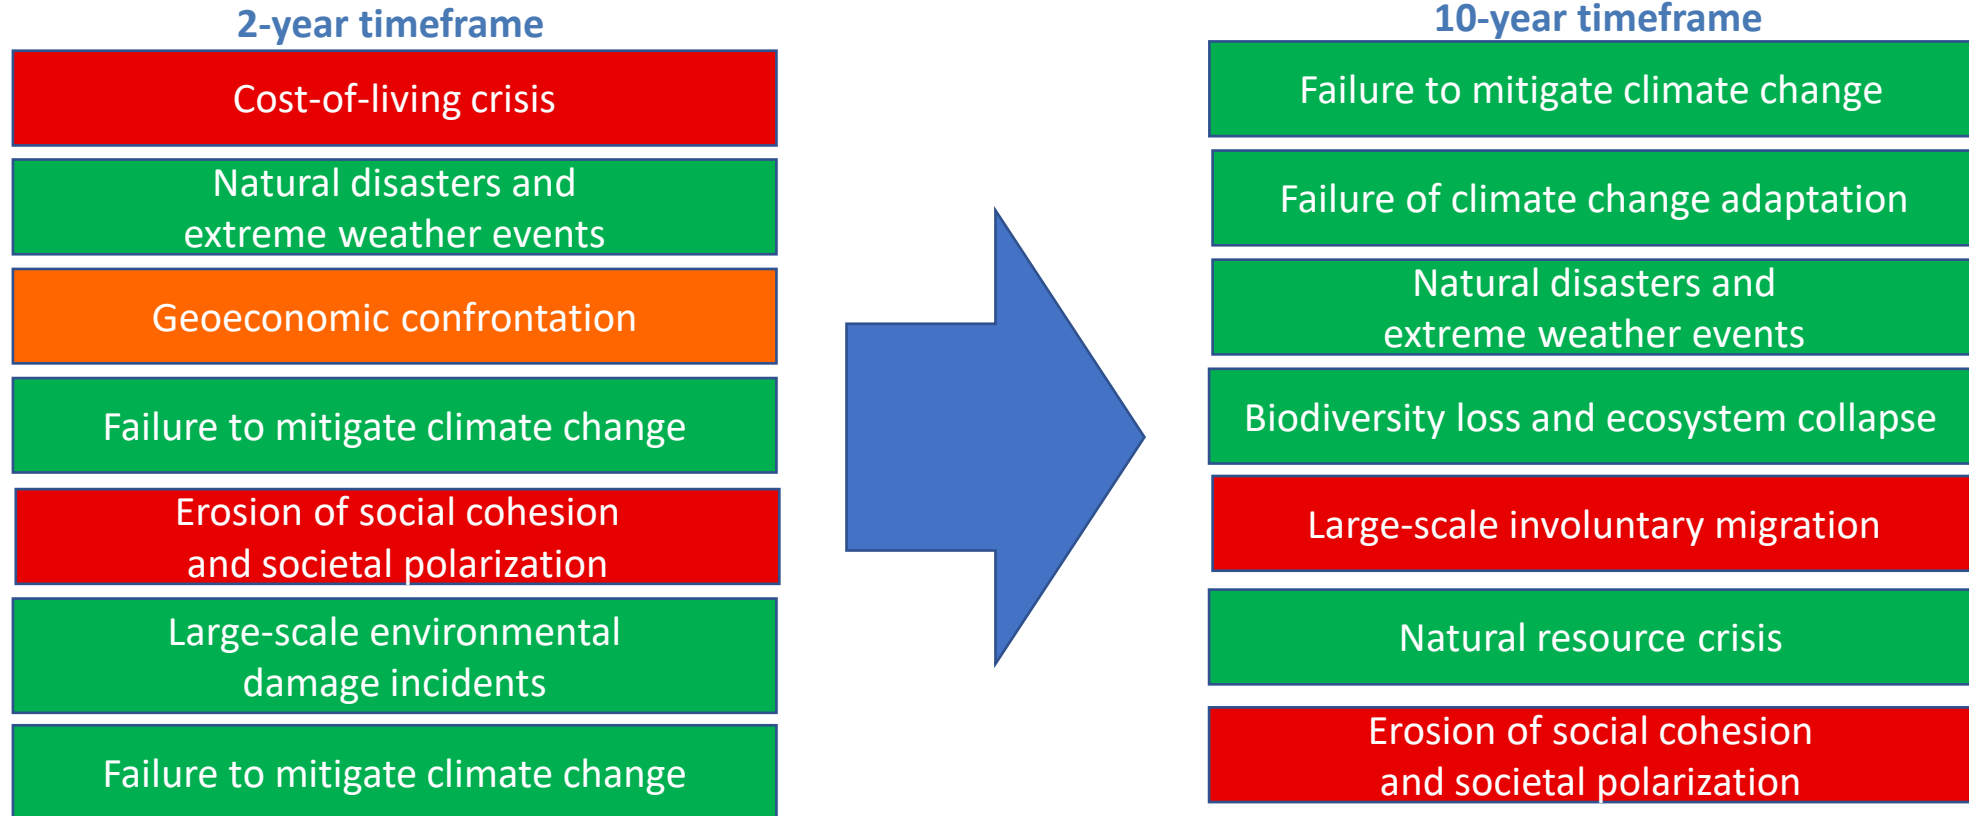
2-year timeframe

Cost-of-living crisis

Natural disasters and extreme weather events

Geoeconomic confrontation

Failure to mitigate climate change

Erosion of social cohesion and societal polarization

Large-scale environmental damage incidents

Failure to mitigate climate change

10-year timeframe

Failure to mitigate climate change

Failure of climate change adaptation

Natural disasters and extreme weather events

Biodiversity loss and ecosystem collapse

Large-scale involuntary migration

Natural resource crisis

Erosion of social cohesion and societal polarization